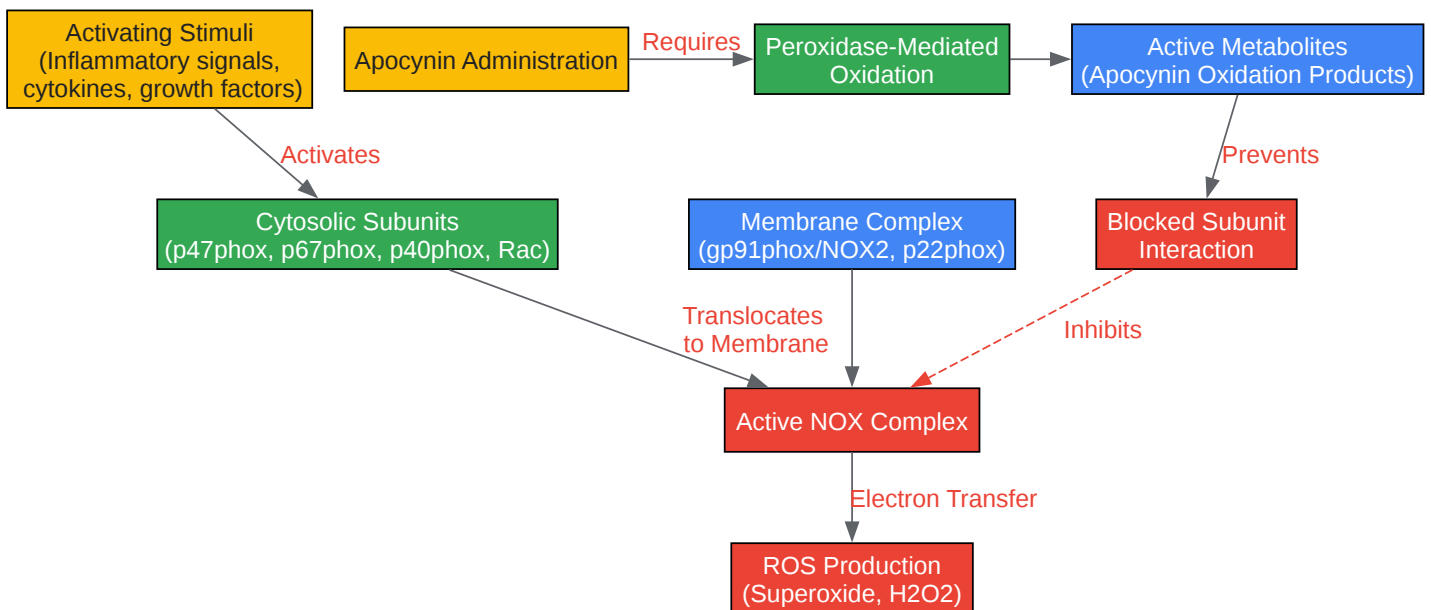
Activating Stimuli (Inflammatory signals, cytokines, growth factors)

Apocynin Administration

Requires

Peroxidase-Mediated Oxidation

Active Metabolites (Apocynin Oxidation Products)

Activates

Prevents

Cytosolic Subunits (p47phox, p67phox, p40phox, Rac)

Membrane Complex (gp91phox/NOX2, p22phox)

Blocked Subunit Interaction

Translocates to Membrane

Inhibits

Active NOX Complex

Electron Transfer

ROS Production (Superoxide, H2O2)